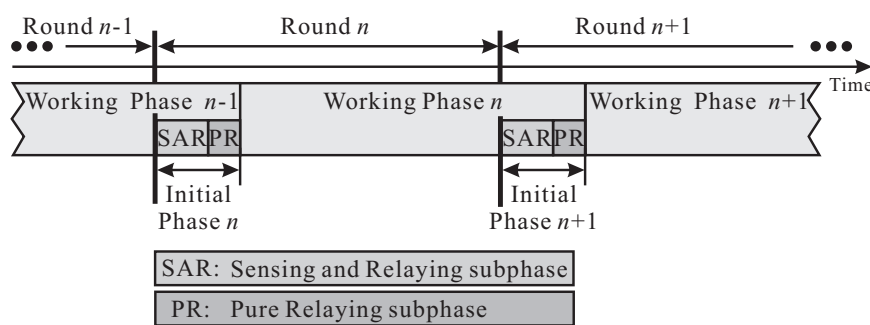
Round $n$-1
Round $n$
Round $n$+1
Time
Working Phase $n$-1
Working Phase $n$
Working Phase $n$+1
SAR PR
SAR PR
Initial Phase $n$
Initial Phase $n$+1
SAR: Sensing and Relaying subphase
PR: Pure Relaying subphase